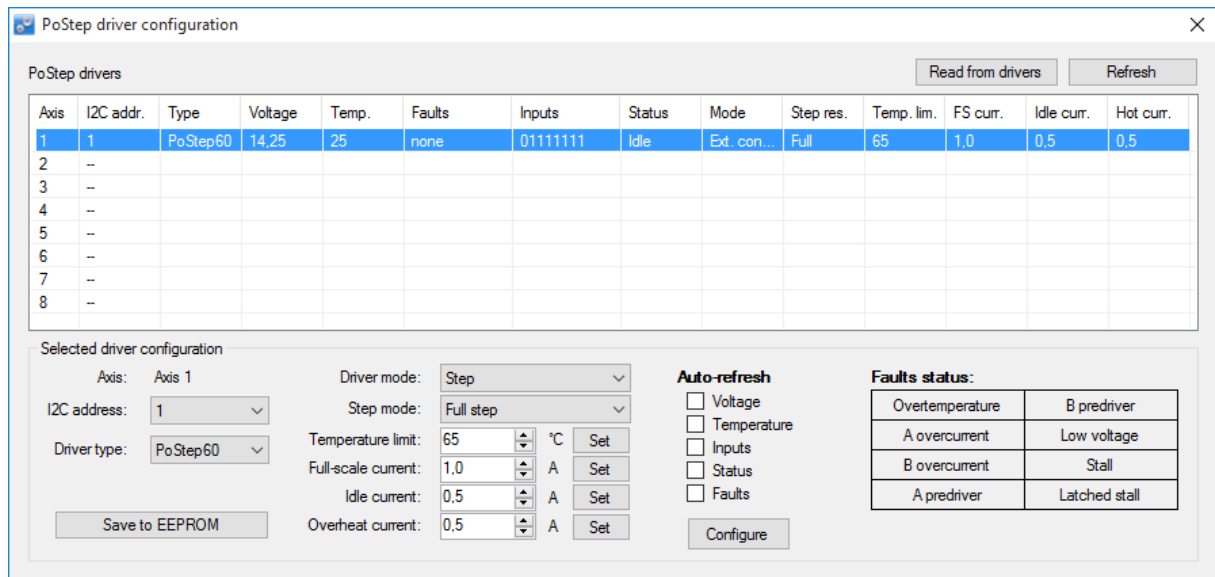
PoStep driver configuration

PoStep drivers

Read from drivers

Refresh

| Axis | I2C addr. | Type | Voltage | Temp. | Faults | Inputs | Status | Mode | Step res. | Temp. lim. | FS curr. | Idle curr. | Hot curr. |
|---|---|---|---|---|---|---|---|---|---|---|---|---|---|
| 1 | 1 | PoStep60 | 14,25 | 25 | none | 01111111 | Idle | Ext. con... | Full | 65 | 1,0 | 0,5 | 0,5 |
| 2 | -- | | | | | | | | | | | | |
| 3 | -- | | | | | | | | | | | | |
| 4 | -- | | | | | | | | | | | | |
| 5 | -- | | | | | | | | | | | | |
| 6 | -- | | | | | | | | | | | | |
| 7 | -- | | | | | | | | | | | | |
| 8 | -- | | | | | | | | | | | | |

Selected driver configuration

Axis: Axis 1

I2C address: 1

Driver type: PoStep60

Save to EEPROM

Driver mode: Step

Step mode: Full step

Temperature limit: 65 °C Set

Full-scale current: 1,0 A Set

Idle current: 0,5 A Set

Overheat current: 0,5 A Set

Auto-refresh

Voltage

Temperature

Inputs

Status

Faults

Configure

Faults status:

| Overtemperature | B predriver |
|---|---|
| A overcurrent | Low voltage |
| B overcurrent | Stall |
| A predriver | Latched stall |